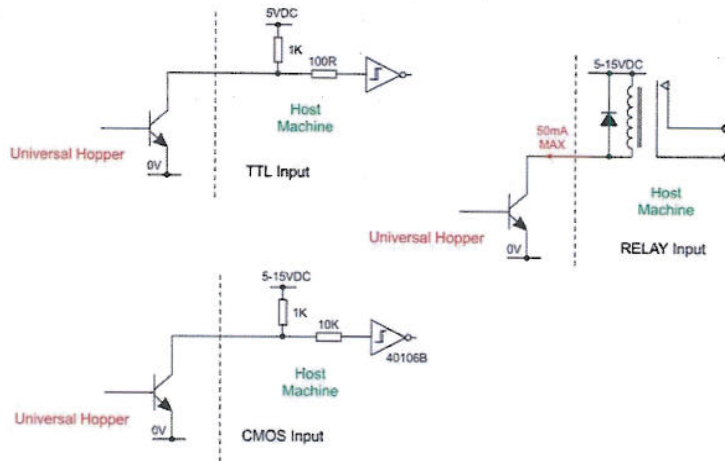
5VDC

1K

100R

Host Machine

Universal Hopper

0V

TTL Input

5-15VDC

50mA MAX

Host Machine

Universal Hopper

0V

RELAY Input

5-15VDC

1K

10K

40106B

Host Machine

Universal Hopper

0V

CMOS Input